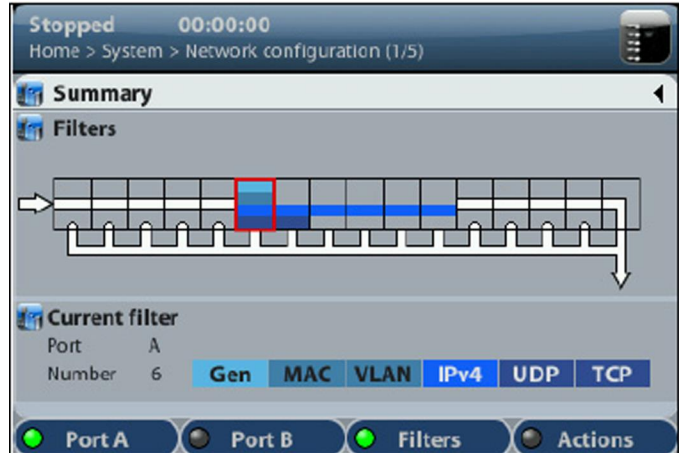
Stopped 00:00:00
Home > System > Network configuration (1/5)

Summary

Filters

Current filter
Port A
Number 6

| Gen | MAC | VLAN | IPv4 | UDP | TCP |
|---|---|---|---|---|---|

Port A
Port B
Filters
Actions